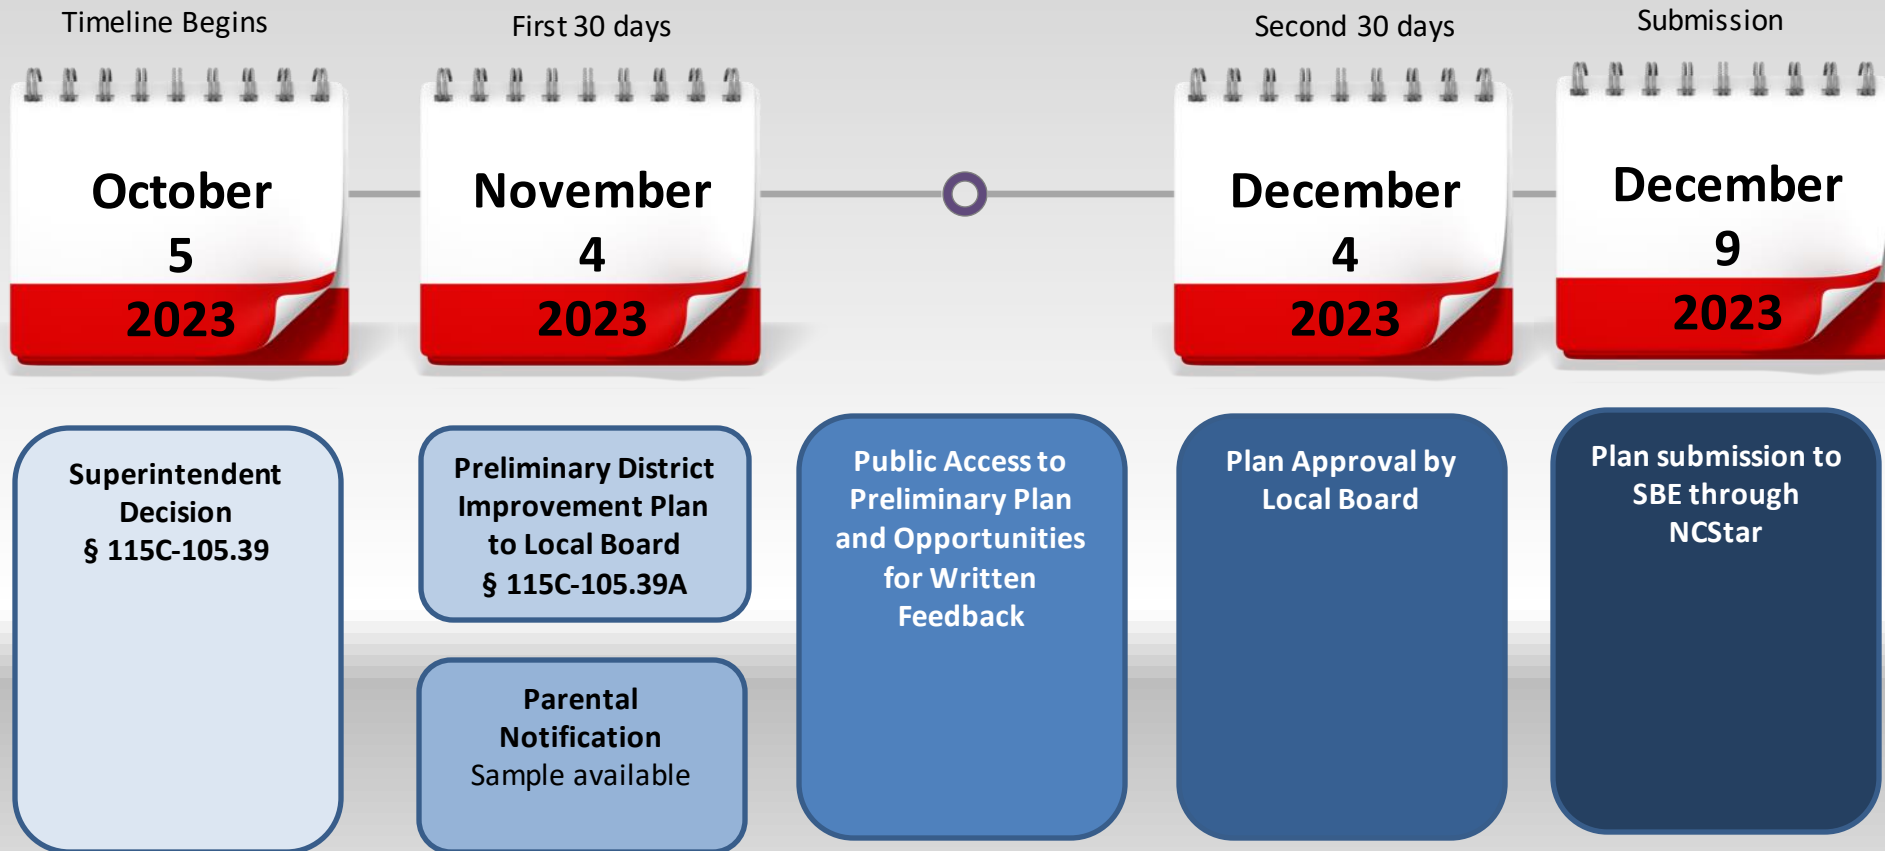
Timeline Begins

October 5 2023

First 30 days

November 4 2023

Second 30 days

December 4 2023

Submission

December 9 2023

Superintendent Decision
§ 115C-105.39

Preliminary District Improvement Plan to Local Board
§ 115C-105.39A

Parental Notification
Sample available

Public Access to Preliminary Plan and Opportunities for Written Feedback

Plan Approval by Local Board

Plan submission to SBE through NCStar